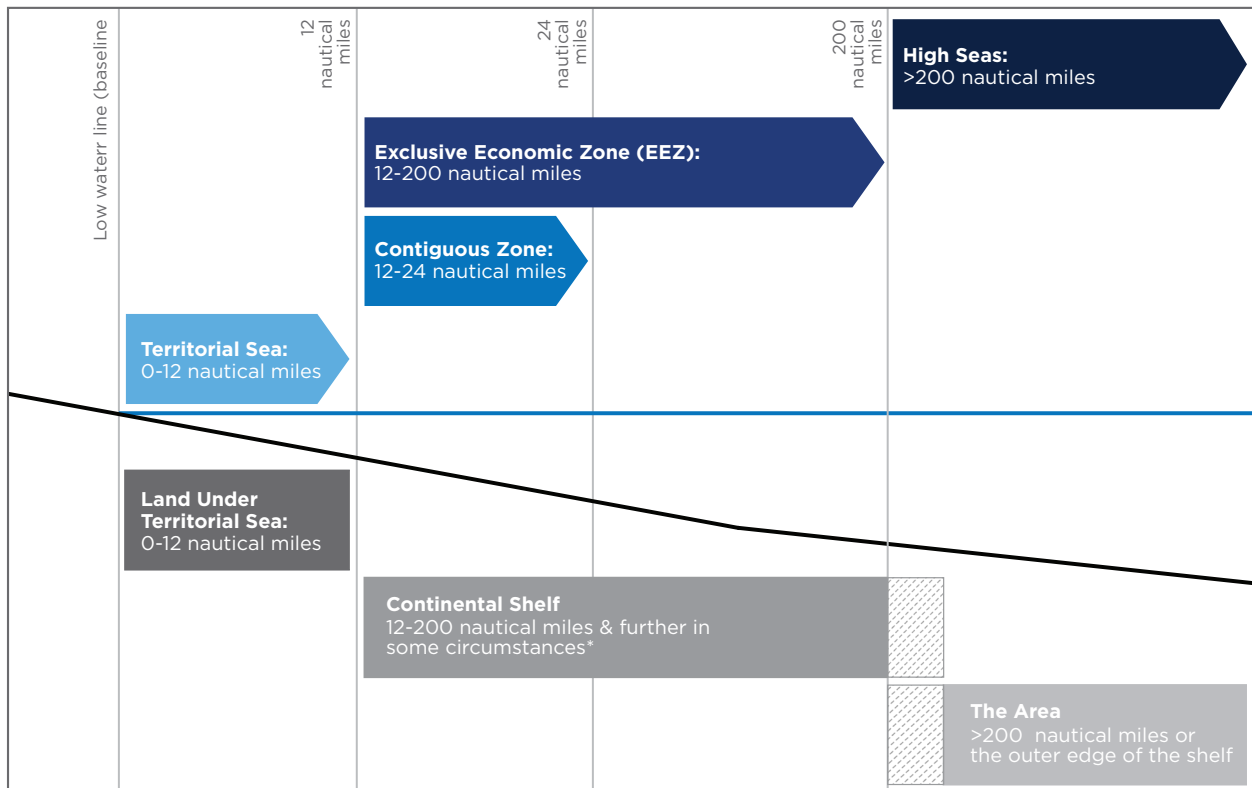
Low waterr line (baseline

12 nautical miles

24 nautical miles

200 nautical miles

High Seas:
>200 nautical miles

Exclusive Economic Zone (EEZ):
12-200 nautical miles

Contiguous Zone:
12-24 nautical miles

Territorial Sea:
0-12 nautical miles

Land Under Territorial Sea:
0-12 nautical miles

Continental Shelf
12-200 nautical miles & further in some circumstances*

The Area
>200 nautical miles or the outer edge of the shelf